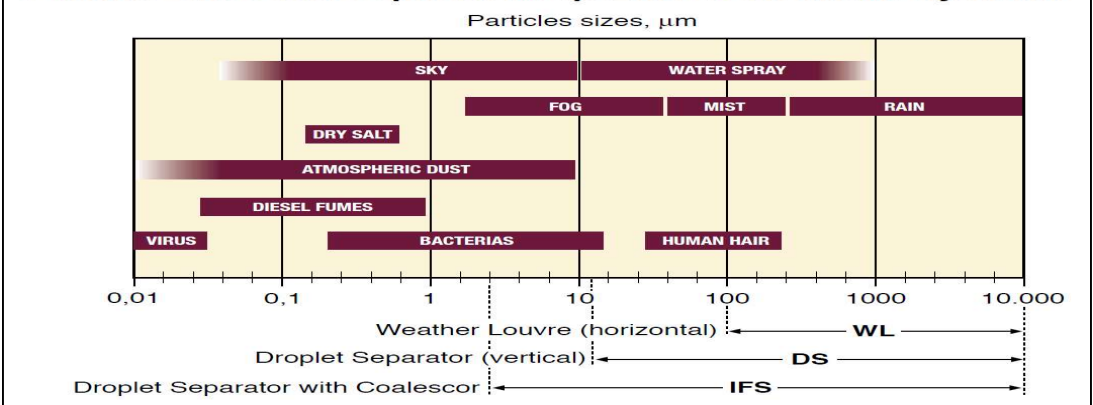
Particles sizes, µm

SKY
WATER SPRAY
FOG
MIST
RAIN
DRY SALT
ATMOSPHERIC DUST
DIESEL FUMES
VIRUS
BACTERIAS
HUMAN HAIR

0,01
0,1
1
10
100
1000
10.000

Weather Louvre (horizontal) WL
Droplet Separator (vertical) DS
Droplet Separator with Coalescor IFS